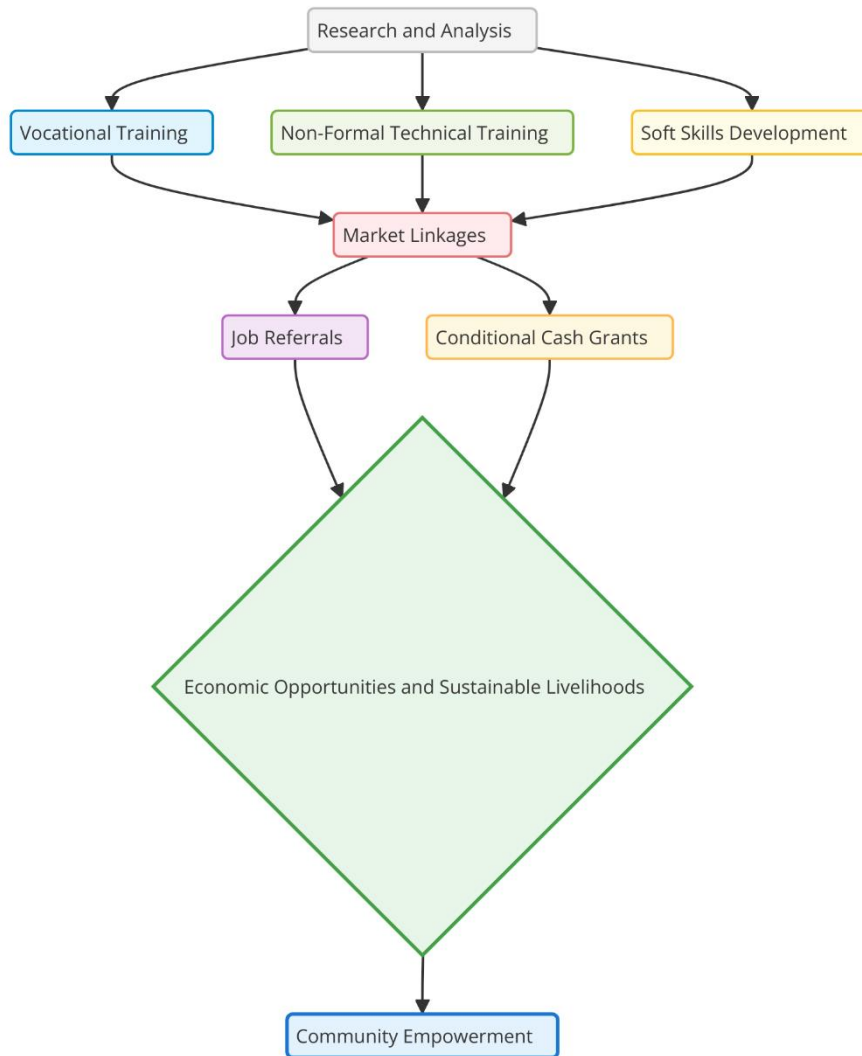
Research and Analysis

Vocational Training

Non-Formal Technical Training

Soft Skills Development

Market Linkages

Job Referrals

Conditional Cash Grants

Economic Opportunities and Sustainable Livelihoods

Community Empowerment